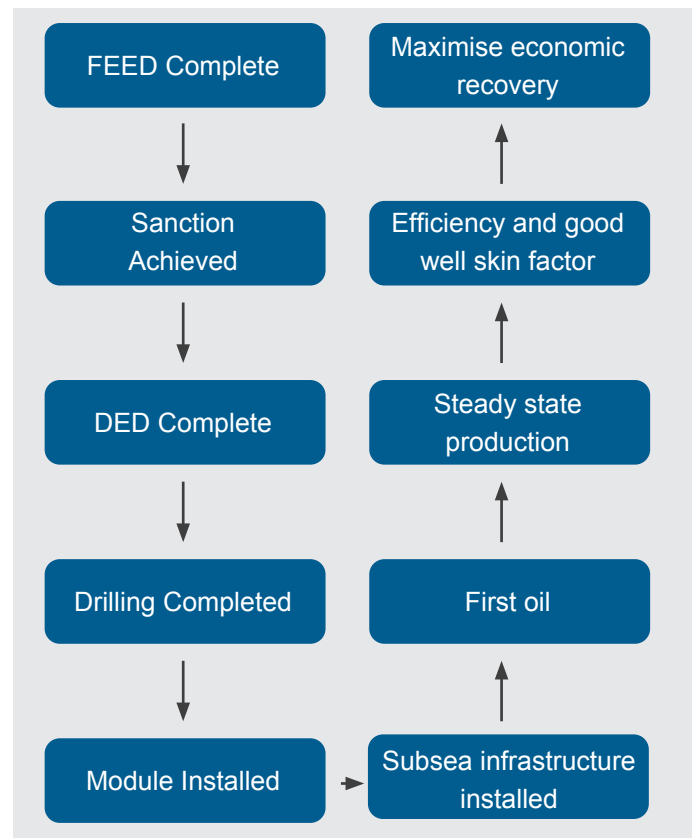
FEED Complete

Sanction Achieved

DED Complete

Drilling Completed

Module Installed

Subsea infrastructure installed

First oil

Steady state production

Efficiency and good well skin factor

Maximise economic recovery